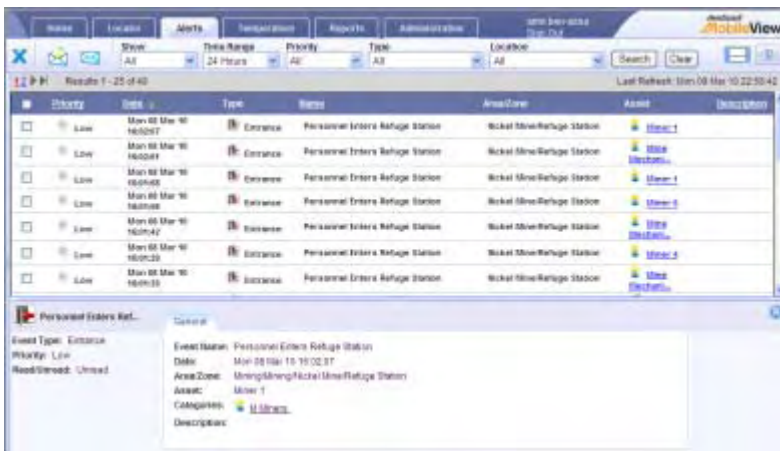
Home | Location | Alerts | Temperature | Reports | Administration | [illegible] Sign Out | MobileView

Show: All | Time Range: 24 Hours | Priority: All | Type: All | Location: All | Search | Clear

1 2 ▶ ▶| Results 1 - 25 of 40 | Last Refresh: Mon 08 Mar 10 22:50:42

| | Priority | Date | Type | Name | Area/Zone | Asset | Description |
|---|---|---|---|---|---|---|---|
| ☐ | Low | Mon 08 Mar 10 16:02:57 | Entrance | Personnel Enters Refuge Station | Nickel Mine/Refuge Station | Miner 1 | |
| ☐ | Low | Mon 08 Mar 10 16:02:41 | Entrance | Personnel Enters Refuge Station | Nickel Mine/Refuge Station | Mine Mechani... | |
| ☐ | Low | Mon 08 Mar 10 16:01:08 | Entrance | Personnel Enters Refuge Station | Nickel Mine/Refuge Station | Miner 1 | |
| ☐ | Low | Mon 08 Mar 10 16:00:46 | Entrance | Personnel Enters Refuge Station | Nickel Mine/Refuge Station | Miner 6 | |
| ☐ | Low | Mon 08 Mar 10 16:01:42 | Entrance | Personnel Enters Refuge Station | Nickel Mine/Refuge Station | Mine Mechani... | |
| ☐ | Low | Mon 08 Mar 10 16:01:20 | Entrance | Personnel Enters Refuge Station | Nickel Mine/Refuge Station | Miner 4 | |
| ☐ | Low | Mon 08 Mar 10 16:01:33 | Entrance | Personnel Enters Refuge Station | Nickel Mine/Refuge Station | Mine Mechani... | |

Personnel Enters Ref...

Event Type: Entrance
Priority: Low
Read/Unread: Unread

General

Event Name: Personnel Enters Refuge Station
Date: Mon 08 Mar 10 16:02:57
Area/Zone: Mining/Mining/Nickel Mine/Refuge Station
Asset: Miner 1
Categories: M Miners
Description: